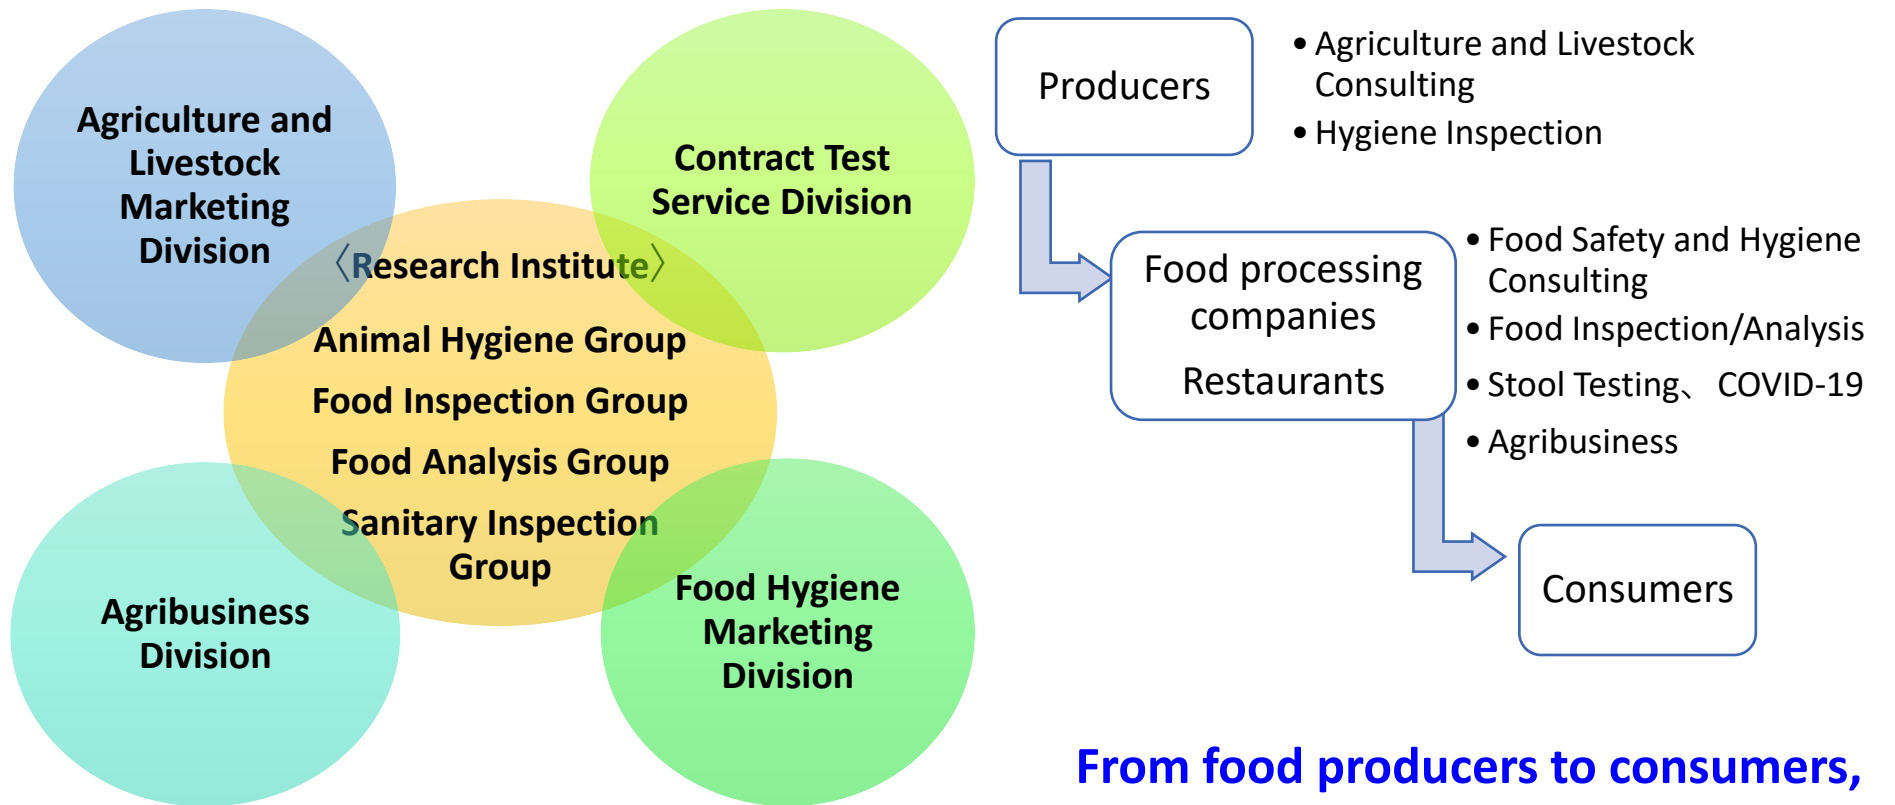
Agriculture and Livestock Marketing Division

Contract Test Service Division

〈Research Institute〉

Animal Hygiene Group

Food Inspection Group

Food Analysis Group

Sanitary Inspection Group

Agribusiness Division

Food Hygiene Marketing Division

Producers

• Agriculture and Livestock Consulting
• Hygiene Inspection

Food processing companies

Restaurants

• Food Safety and Hygiene Consulting
• Food Inspection/Analysis
• Stool Testing、 COVID-19
• Agribusiness

Consumers

From food producers to consumers,